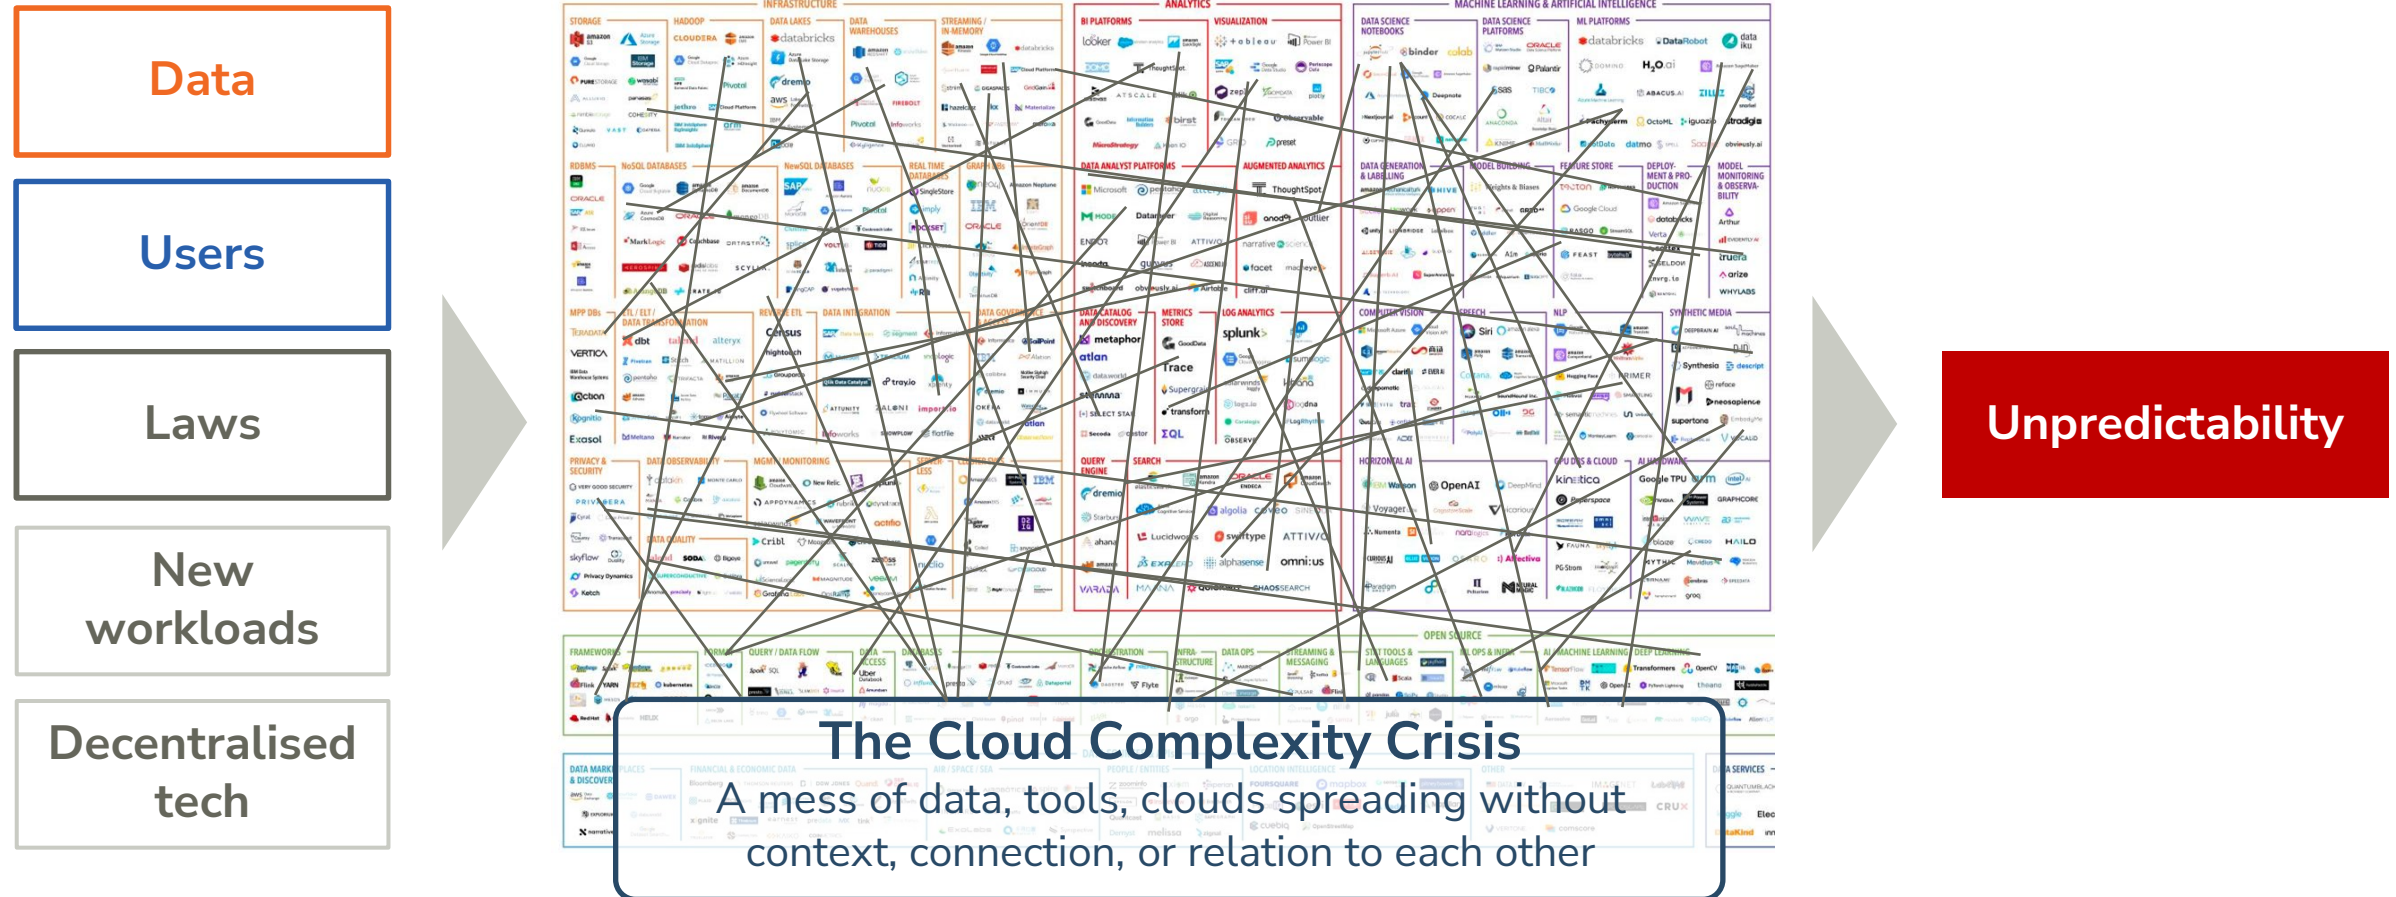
Data

Users

Laws

New workloads

Decentralised tech

INFRASTRUCTURE

ANALYTICS

MACHINE LEARNING & ARTIFICIAL INTELLIGENCE

OPEN SOURCE

The Cloud Complexity Crisis

A mess of data, tools, clouds spreading without context, connection, or relation to each other

Unpredictability